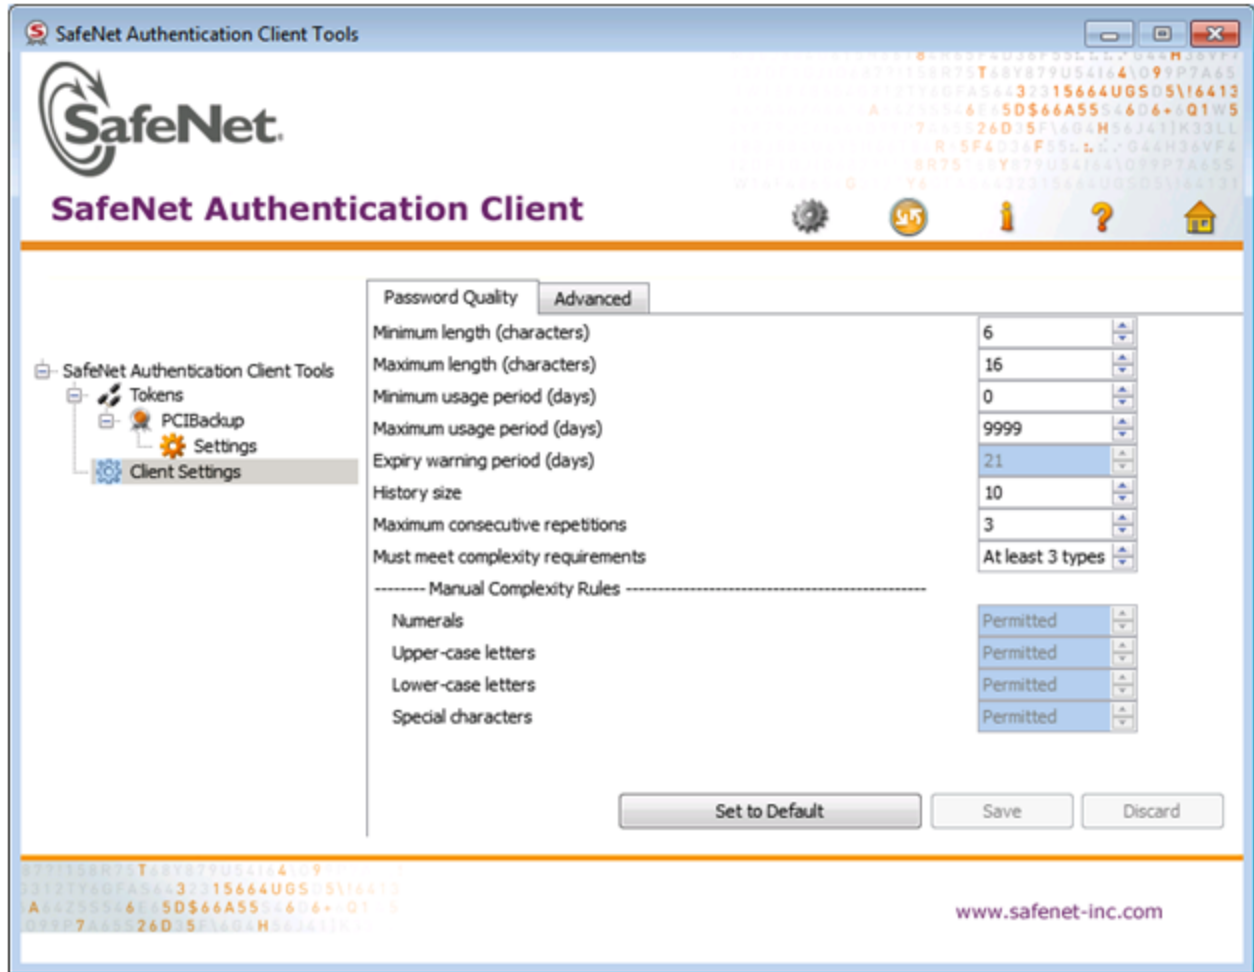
SafeNet Authentication Client Tools

SafeNet.

SafeNet Authentication Client

SafeNet Authentication Client Tools
Tokens
PCIBackup
Settings
Client Settings

Password Quality
Advanced

| | |
|---|---|
| Minimum length (characters) | 6 |
| Maximum length (characters) | 16 |
| Minimum usage period (days) | 0 |
| Maximum usage period (days) | 9999 |
| Expiry warning period (days) | 21 |
| History size | 10 |
| Maximum consecutive repetitions | 3 |
| Must meet complexity requirements | At least 3 types |

-------- Manual Complexity Rules ----------------------------------------------------

| | |
|---|---|
| Numerals | Permitted |
| Upper-case letters | Permitted |
| Lower-case letters | Permitted |
| Special characters | Permitted |

Set to Default
Save
Discard

www.safenet-inc.com